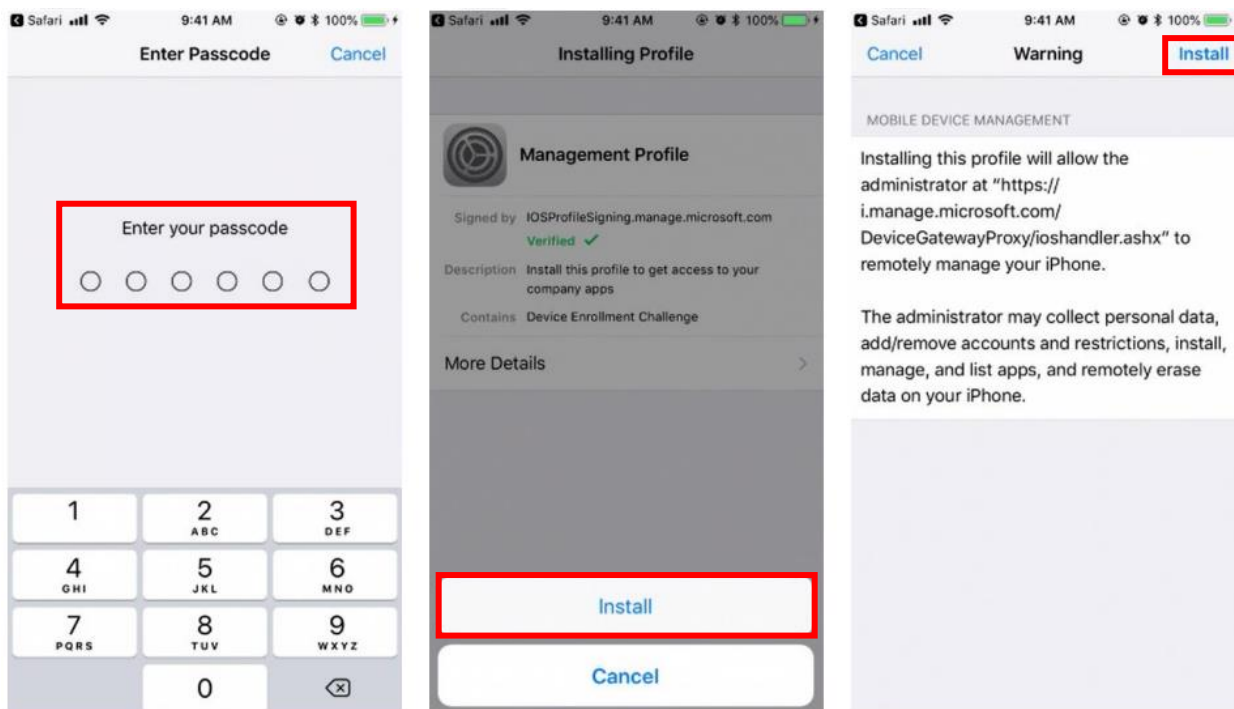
Safari 9:41 AM 100%

Enter Passcode
Cancel

Enter your passcode

| 1 | 2 ABC | 3 DEF |
|---|---|---|
| 4 GHI | 5 JKL | 6 MNO |
| 7 PQRS | 8 TUV | 9 WXYZ |
| | 0 | |

Safari 9:41 AM 100%

Installing Profile

Management Profile

Signed by IOSProfileSigning.manage.microsoft.com
Verified ✓
Description Install this profile to get access to your company apps
Contains Device Enrollment Challenge

More Details

Install

Cancel

Safari 9:41 AM 100%

Cancel
Warning
Install

MOBILE DEVICE MANAGEMENT

Installing this profile will allow the administrator at "https://i.manage.microsoft.com/DeviceGatewayProxy/ioshandler.ashx" to remotely manage your iPhone.

The administrator may collect personal data, add/remove accounts and restrictions, install, manage, and list apps, and remotely erase data on your iPhone.